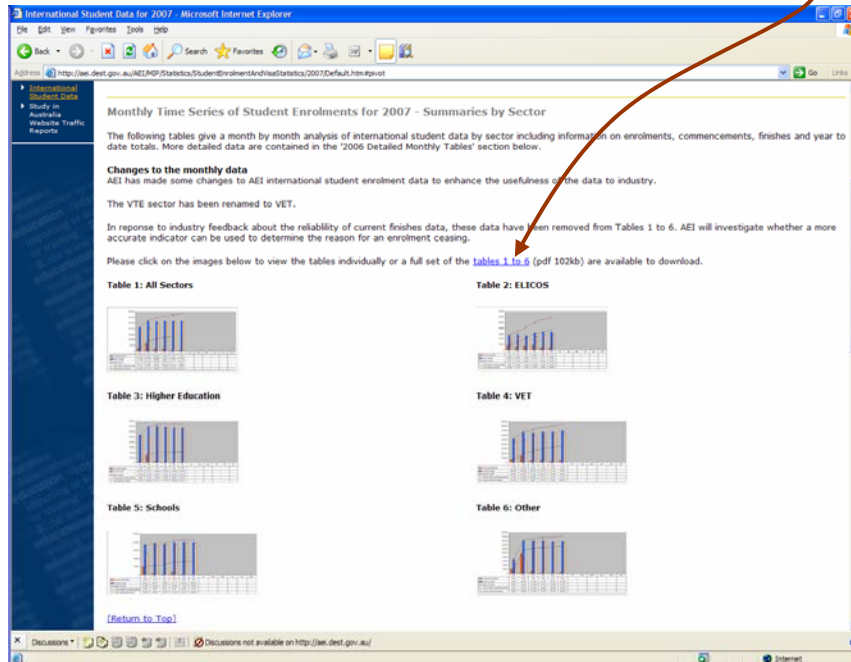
International Student Data for 2007 - Microsoft Internet Explorer

File Edit View Favorites Tools Help

Back Search Favorites

Address http://aei.dest.gov.au/AEI/MIP/Statistics/StudentEnrolmentAndVisaStatistics/2007/Default.htm#pivot Go Links

International Student Data
Study in Australia Website Traffic Reports

Monthly Time Series of Student Enrolments for 2007 - Summaries by Sector

The following tables give a month by month analysis of international student data by sector including information on enrolments, commencements, finishes and year to date totals. More detailed data are contained in the '2006 Detailed Monthly Tables' section below.

Changes to the monthly data
AEI has made some changes to AEI international student enrolment data to enhance the usefulness of the data to industry.

The VTE sector has been renamed to VET.

In reponse to industry feedback about the reliability of current finishes data, these data have been removed from Tables 1 to 6. AEI will investigate whether a more accurate indicator can be used to determine the reason for an enrolment ceasing.

Please click on the images below to view the tables individually or a full set of the tables 1 to 6 (pdf 102kb) are available to download.

Table 1: All Sectors

Table 2: ELICOS

Table 3: Higher Education

Table 4: VET

Table 5: Schools

Table 6: Other

[Return to Top]

Discussions Discussions not available on http://aei.dest.gov.au/

Internet